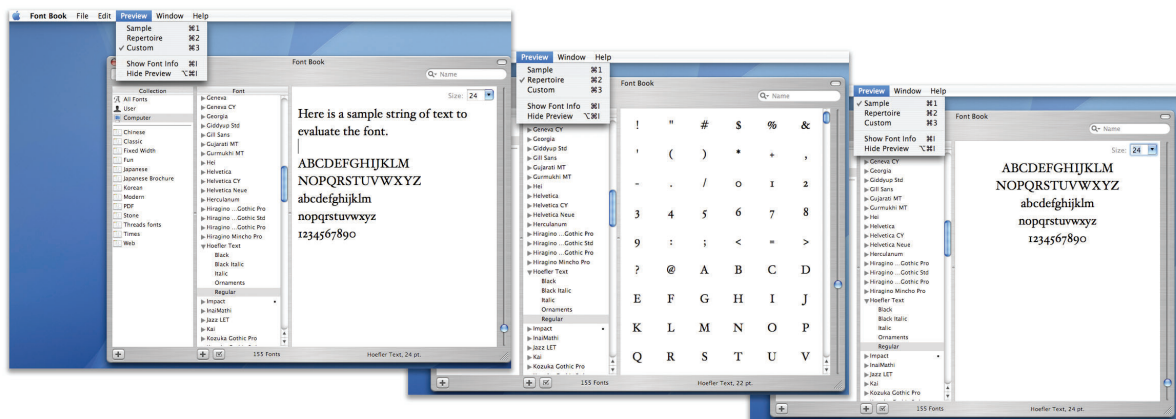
Font Book File Edit Preview Window Help

Sample ⌘1
Repertoire ⌘2
✓ Custom ⌘3
Show Font Info ⌘I
Hide Preview ⌥⌘I

Font Book
Name

Collection
All Fonts
User
Computer
Chinese
Classic
Fixed Width
Fun
Japanese
Japanese Brochure
Korean
Modern
PDF
Stone
Threads fonts
Times
Web

Font
Geneva
Geneva CY
Georgia
Giddyup Std
Gill Sans
Gujarati MT
Gurmukhi MT
Hei
Helvetica
Helvetica CY
Helvetica Neue
Herculanum
Hiragino ...Gothic Pro
Hiragino ...Gothic Std
Hiragino Mincho Pro
Hoefler Text
Black
Black Italic
Italic
Ornaments
Regular
Impact
InaiMathi
Jazz LET
Kai
Kozuka Gothic Pro

Size: 24

Here is a sample string of text to evaluate the font.

ABCDEFGHIJKLM
NOPQRSTUVWXYZ
abcdefghijklm
nopqrstuvwxyz
1234567890

155 Fonts
Hoefler Text, 24 pt.

Preview Window Help
Sample ⌘1
✓ Repertoire ⌘2
Custom ⌘3
Show Font Info ⌘I
Hide Preview ⌥⌘I

Font Book
Name

Geneva CY
Georgia
Giddyup Std
Gill Sans
Gujarati MT
Gurmukhi MT
Hei
Helvetica
Helvetica CY
Helvetica Neue
Herculanum
Hiragino ...Gothic Pro
Hiragino ...Gothic Std
Hiragino Mincho Pro
Hoefler Text
Black
Black Italic
Italic
Ornaments
Regular
Impact
InaiMathi
Jazz LET
Kai
Kozuka Gothic Pro

| ! | " | # | $ | % | & |
|---|---|---|---|---|---|
| ' | ( | ) | * | + | , |
| - | . | / | 0 | 1 | 2 |
| 3 | 4 | 5 | 6 | 7 | 8 |
| 9 | : | ; | < | = | > |
| ? | @ | A | B | C | D |
| E | F | G | H | I | J |
| K | L | M | N | O | P |
| Q | R | S | T | U | V |

155 Fonts
Hoefler Text, 22 pt.

Preview Window Help
✓ Sample ⌘1
Repertoire ⌘2
Custom ⌘3
Show Font Info ⌘I
Hide Preview ⌥⌘I

Font Book
Name

Size: 24

Geneva CY
Georgia
Giddyup Std
Gill Sans
Gujarati MT
Gurmukhi MT
Hei
Helvetica
Helvetica CY
Helvetica Neue
Herculanum
Hiragino ...Gothic Pro
Hiragino ...Gothic Std
Hiragino Mincho Pro
Hoefler Text
Black
Black Italic
Italic
Ornaments
Regular
Impact
InaiMathi
Jazz LET
Kai
Kozuka Gothic Pro

ABCDEFGHIJKLM
NOPQRSTUVWXYZ
abcdefghijklm
nopqrstuvwxyz
1234567890

155 Fonts
Hoefler Text, 24 pt.